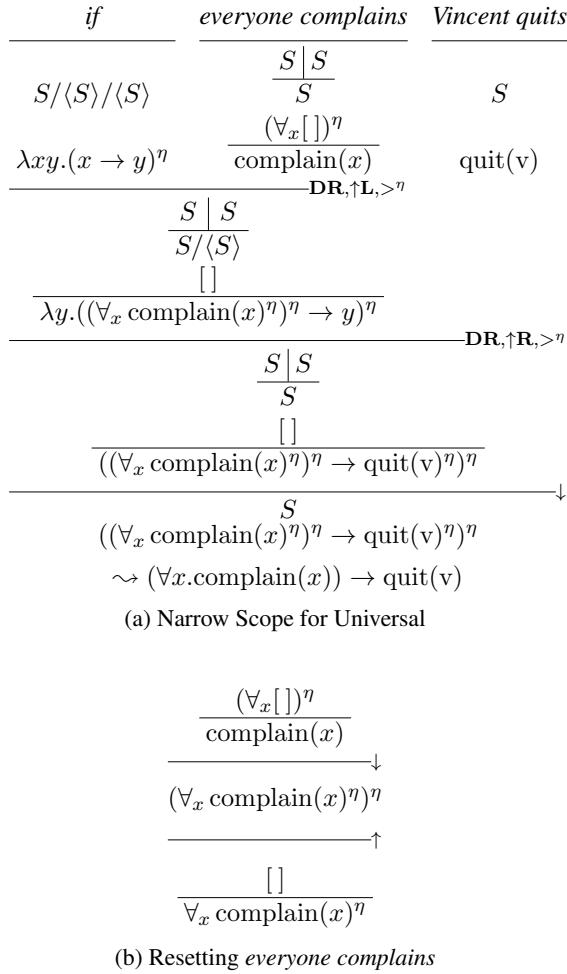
*if* | *everyone complains* | *Vincent quits*

$S/\langle S\rangle/\langle S\rangle$

$\lambda xy.(x \to y)^\eta$

$\frac{S \mid S}{S}$

$\frac{(\forall_x[\,])^\eta}{\text{complain}(x)}$

$S$

$\text{quit}(\text{v})$

$\textbf{DR},\uparrow\textbf{L},>^\eta$

$\frac{S \mid S}{S/\langle S\rangle}$

$\frac{[\,]}{\lambda y.((\forall_x \text{complain}(x)^\eta)^\eta \to y)^\eta}$

$\textbf{DR},\uparrow\textbf{R},>^\eta$

$\frac{S \mid S}{S}$

$\frac{[\,]}{((\forall_x \text{complain}(x)^\eta)^\eta \to \text{quit}(\text{v})^\eta)^\eta}$

$\downarrow$

$S$

$((\forall_x \text{complain}(x)^\eta)^\eta \to \text{quit}(\text{v})^\eta)^\eta$

$\rightsquigarrow (\forall x.\text{complain}(x)) \to \text{quit}(\text{v})$

(a) Narrow Scope for Universal

$\frac{(\forall_x[\,])^\eta}{\text{complain}(x)}$

$\downarrow$

$(\forall_x \text{complain}(x)^\eta)^\eta$

$\uparrow$

$\frac{[\,]}{\forall_x \text{complain}(x)^\eta}$

(b) Resetting *everyone complains*